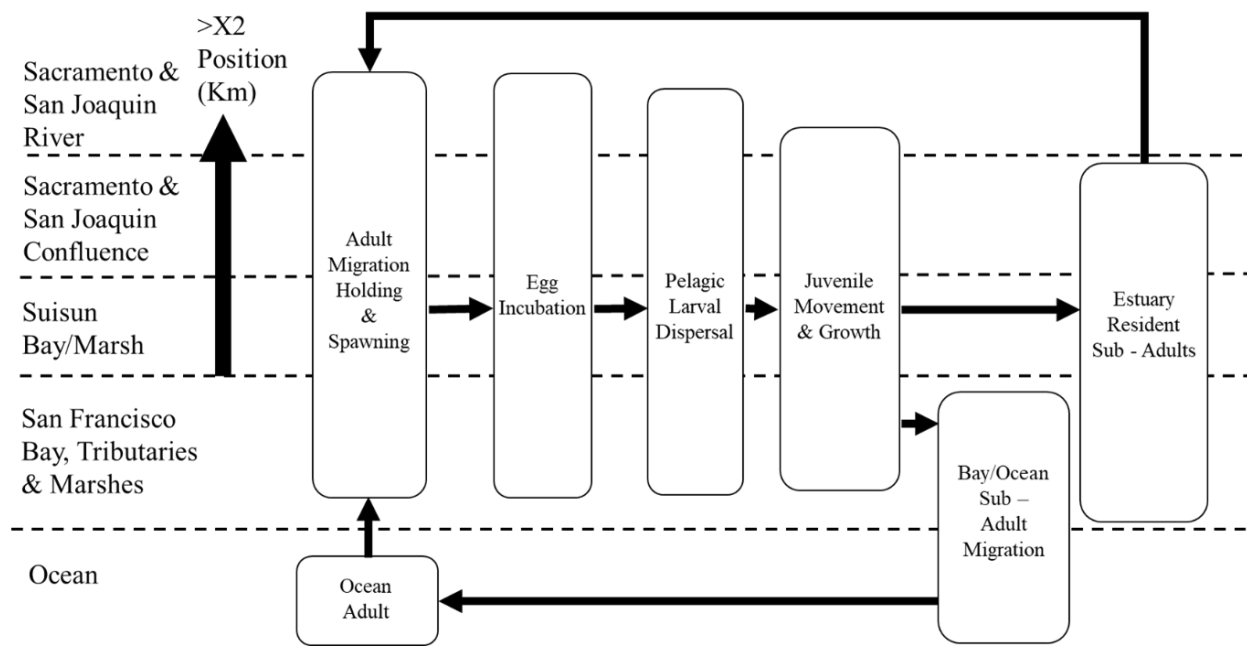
>X2 Position (Km)

Sacramento & San Joaquin River

Sacramento & San Joaquin Confluence

Suisun Bay/Marsh

San Francisco Bay, Tributaries & Marshes

Ocean

Adult Migration Holding & Spawning

Egg Incubation

Pelagic Larval Dispersal

Juvenile Movement & Growth

Estuary Resident Sub - Adults

Bay/Ocean Sub – Adult Migration

Ocean Adult